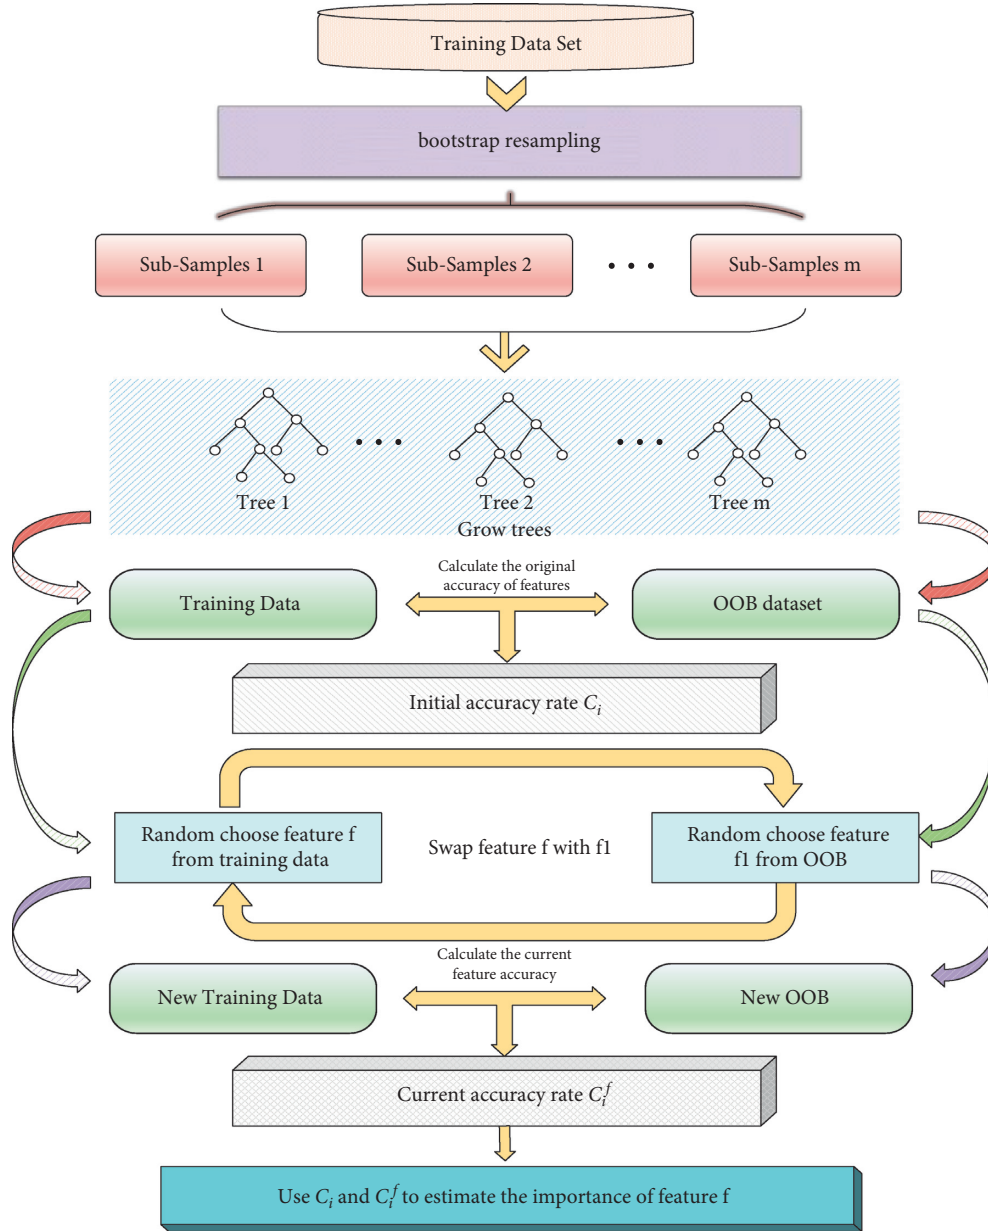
Training Data Set

bootstrap resampling

Sub-Samples 1

Sub-Samples 2

• • •

Sub-Samples m

• • •

• • •

Tree 1

Tree 2

Tree m

Grow trees

Calculate the original accuracy of features

Training Data

OOB dataset

Initial accuracy rate $C_i$

Random choose feature f from training data

Swap feature f with f1

Random choose feature f1 from OOB

Calculate the current feature accuracy

New Training Data

New OOB

Current accuracy rate $C_i^f$

Use $C_i$ and $C_i^f$ to estimate the importance of feature f